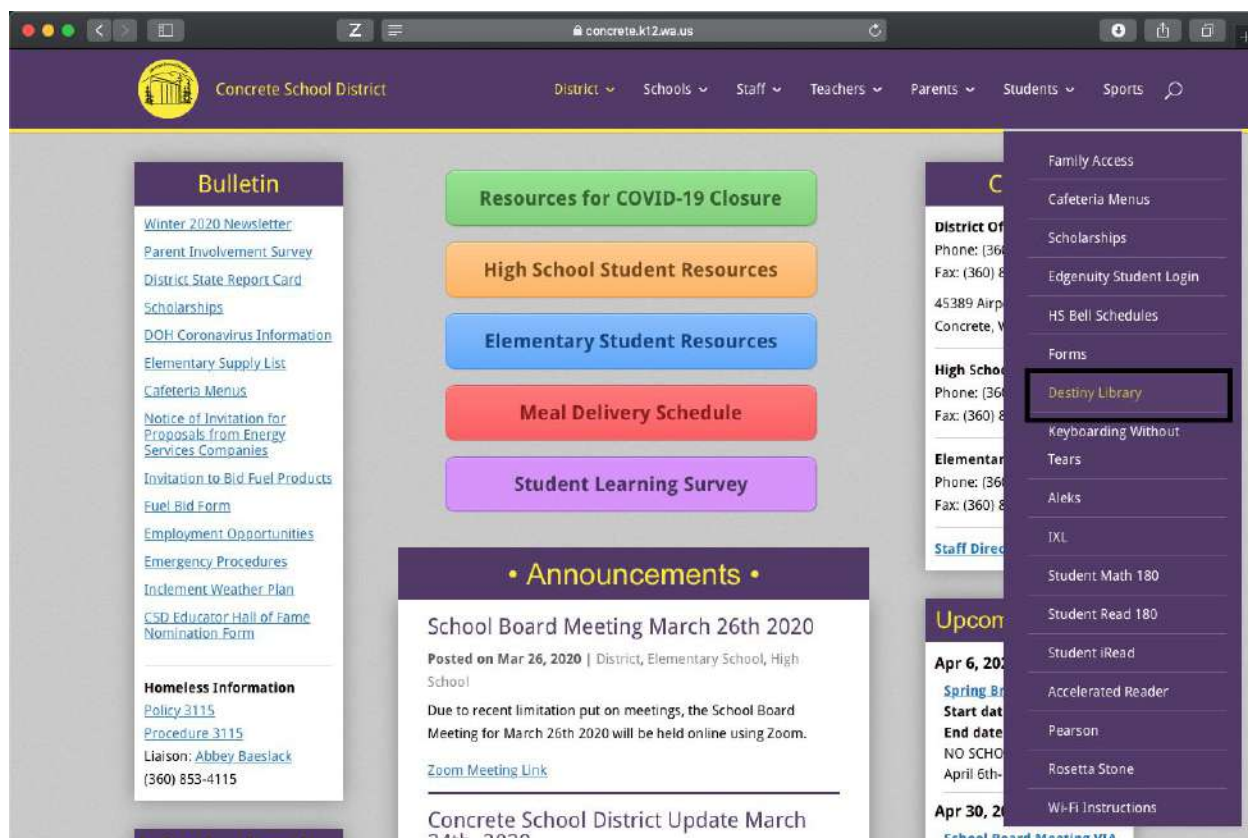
concrete.k12.wa.us

Concrete School District

District ⌄ Schools ⌄ Staff ⌄ Teachers ⌄ Parents ⌄ Students ⌄ Sports

Bulletin

Winter 2020 Newsletter
Parent Involvement Survey
District State Report Card
Scholarships
DOH Coronavirus Information
Elementary Supply List
Cafeteria Menus
Notice of Invitation for Proposals from Energy Services Companies
Invitation to Bid Fuel Products
Fuel Bid Form
Employment Opportunities
Emergency Procedures
Inclement Weather Plan
CSD Educator Hall of Fame Nomination Form

Homeless Information
Policy 3115
Procedure 3115
Liaison: Abbey Baeslack
(360) 853-4115

Resources for COVID-19 Closure
High School Student Resources
Elementary Student Resources
Meal Delivery Schedule
Student Learning Survey

• Announcements •

School Board Meeting March 26th 2020

Posted on Mar 26, 2020 | District, Elementary School, High School

Due to recent limitation put on meetings, the School Board Meeting for March 26th 2020 will be held online using Zoom.

Zoom Meeting Link

Concrete School District Update March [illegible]

C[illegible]
District Of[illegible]
Phone: (36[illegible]
Fax: (360) 8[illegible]
45389 Airp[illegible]
Concrete, W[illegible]

High Scho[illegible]
Phone: (36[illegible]
Fax: (360) 8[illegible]

Elementar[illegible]
Phone: (36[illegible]
Fax: (360) 8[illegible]

Staff Direc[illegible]

Upcom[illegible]
Apr 6, 202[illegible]
Spring Br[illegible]
Start dat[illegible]
End date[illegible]
NO SCHO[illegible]
April 6th-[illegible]
Apr 30, 2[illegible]
School Board Meeting VIA

Family Access
Cafeteria Menus
Scholarships
Edgenuity Student Login
HS Bell Schedules
Forms
Destiny Library
Keyboarding Without Tears
Aleks
IXL
Student Math 180
Student Read 180
Student iRead
Accelerated Reader
Pearson
Rosetta Stone
Wi-Fi Instructions